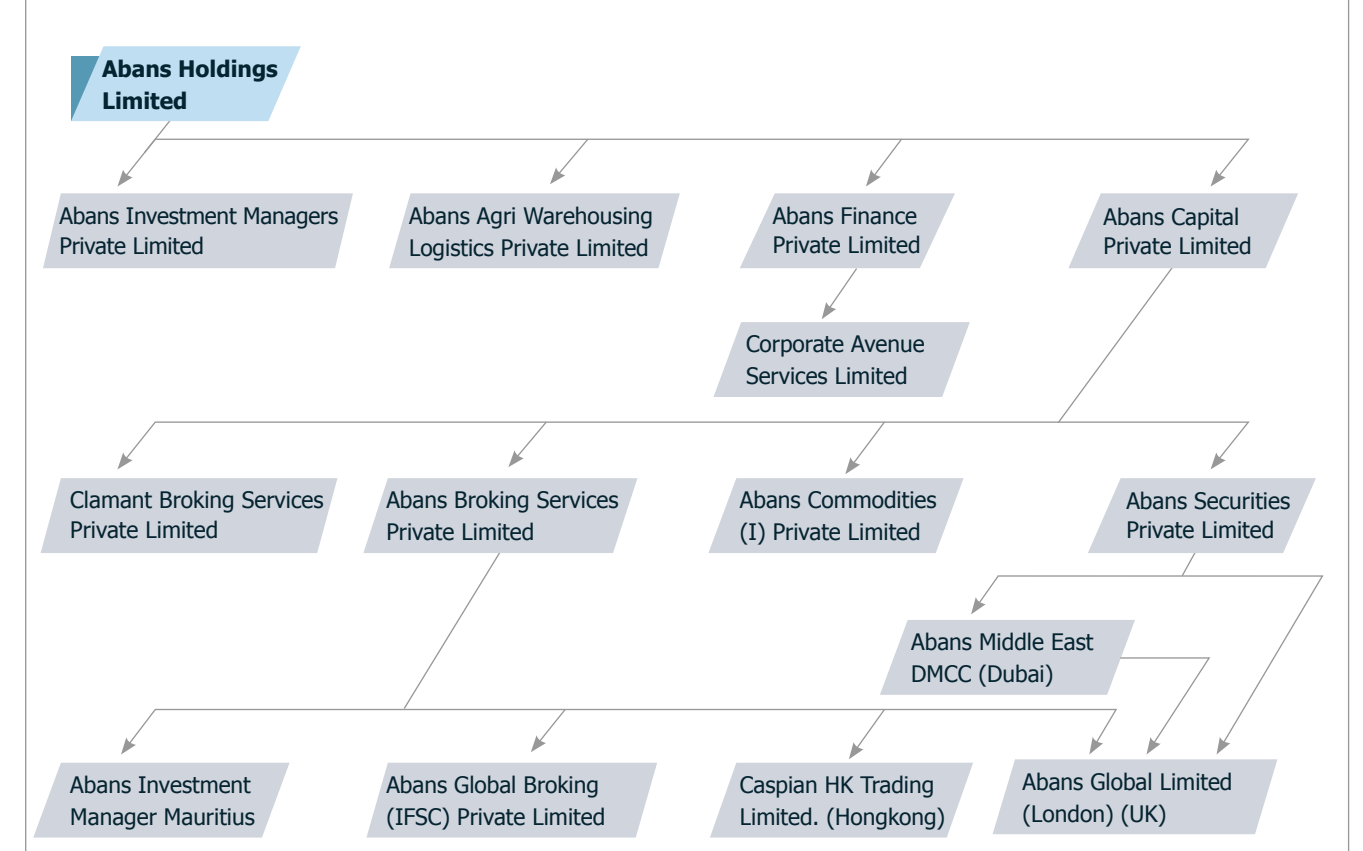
Abans Holdings Limited

Abans Investment Managers Private Limited

Abans Agri Warehousing Logistics Private Limited

Abans Finance Private Limited

Abans Capital Private Limited

Corporate Avenue Services Limited

Clamant Broking Services Private Limited

Abans Broking Services Private Limited

Abans Commodities (I) Private Limited

Abans Securities Private Limited

Abans Middle East DMCC (Dubai)

Abans Investment Manager Mauritius

Abans Global Broking (IFSC) Private Limited

Caspian HK Trading Limited. (Hongkong)

Abans Global Limited (London) (UK)